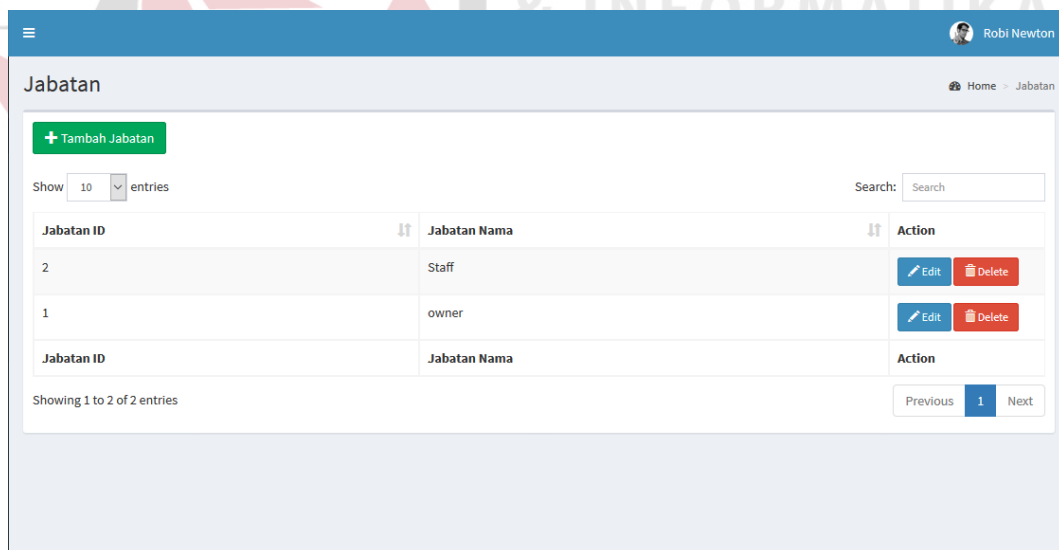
Robi Newton

Jabatan

Home > Jabatan

Tambah Jabatan

Show 10 entries

Search: Search

| Jabatan ID | Jabatan Nama | Action |
|---|---|---|
| 2 | Staff | Edit Delete |
| 1 | owner | Edit Delete |
| Jabatan ID | Jabatan Nama | Action |

Showing 1 to 2 of 2 entries

Previous 1 Next